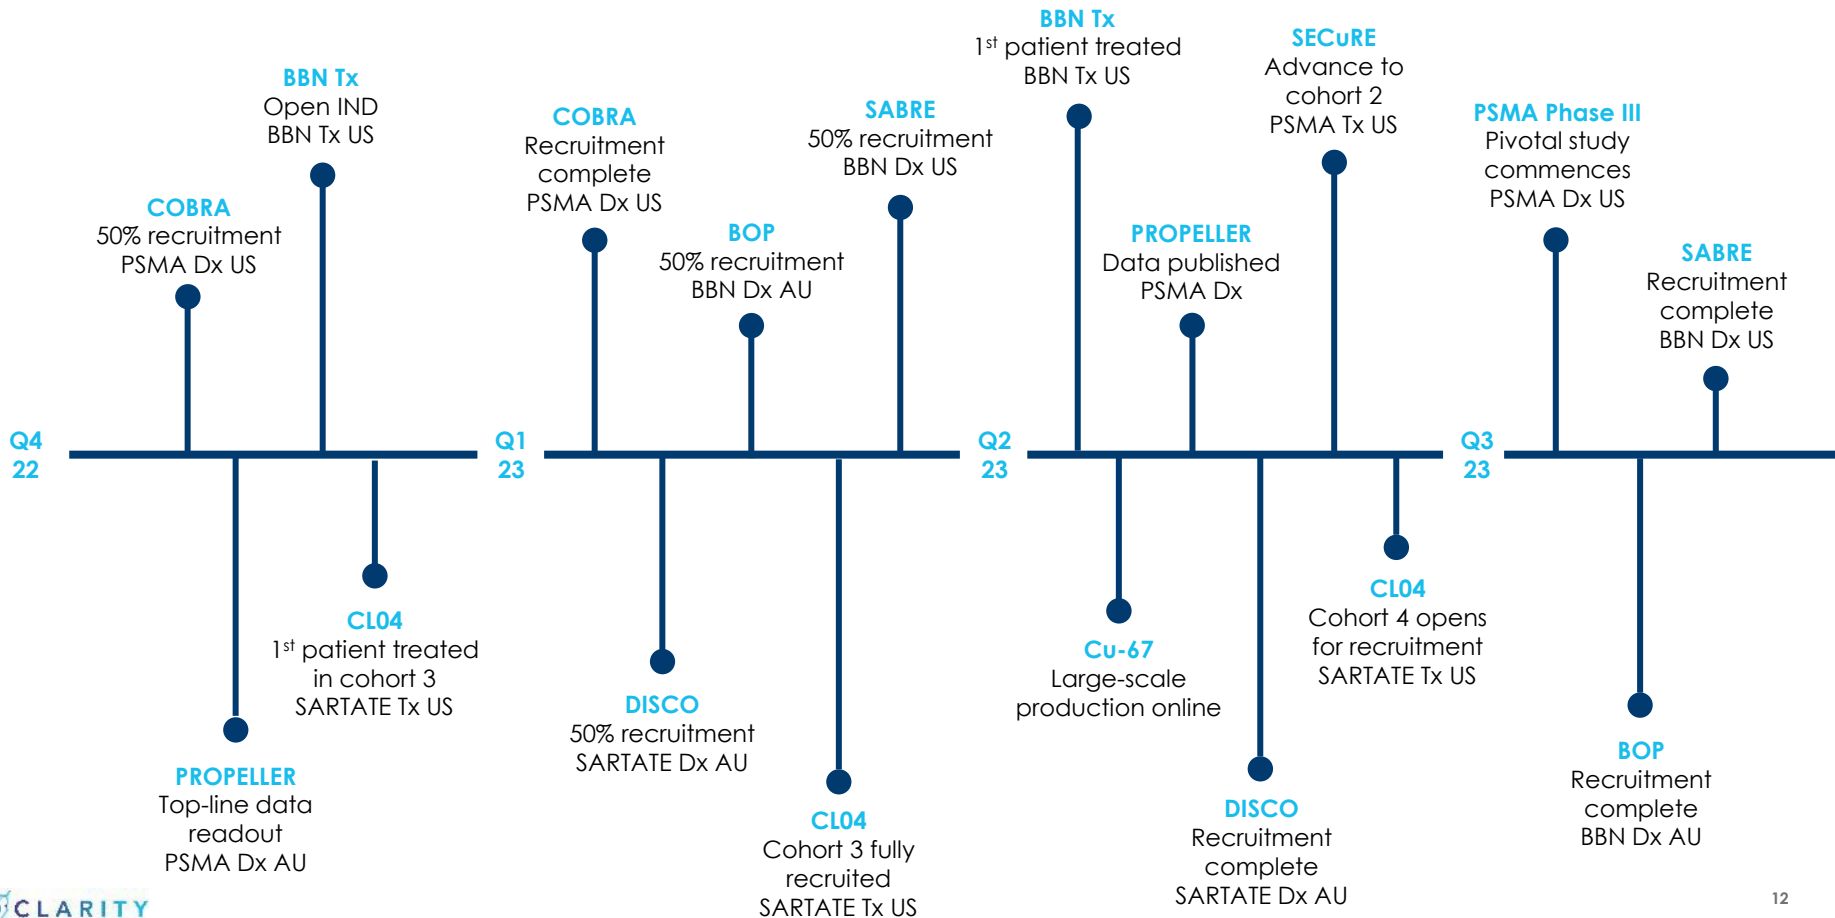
Q4
22

COBRA
50% recruitment
PSMA Dx US

BBN Tx
Open IND
BBN Tx US

PROPELLER
Top-line data readout
PSMA Dx AU

CL04
1$^{st}$ patient treated in cohort 3
SARTATE Tx US

Q1
23

COBRA
Recruitment complete
PSMA Dx US

BOP
50% recruitment
BBN Dx AU

SABRE
50% recruitment
BBN Dx US

DISCO
50% recruitment
SARTATE Dx AU

CL04
Cohort 3 fully recruited
SARTATE Tx US

Q2
23

BBN Tx
1$^{st}$ patient treated
BBN Tx US

PROPELLER
Data published
PSMA Dx

SECuRE
Advance to cohort 2
PSMA Tx US

Cu-67
Large-scale production online

DISCO
Recruitment complete
SARTATE Dx AU

CL04
Cohort 4 opens for recruitment
SARTATE Tx US

Q3
23

PSMA Phase III
Pivotal study commences
PSMA Dx US

SABRE
Recruitment complete
BBN Dx US

BOP
Recruitment complete
BBN Dx AU

CLARITY

12